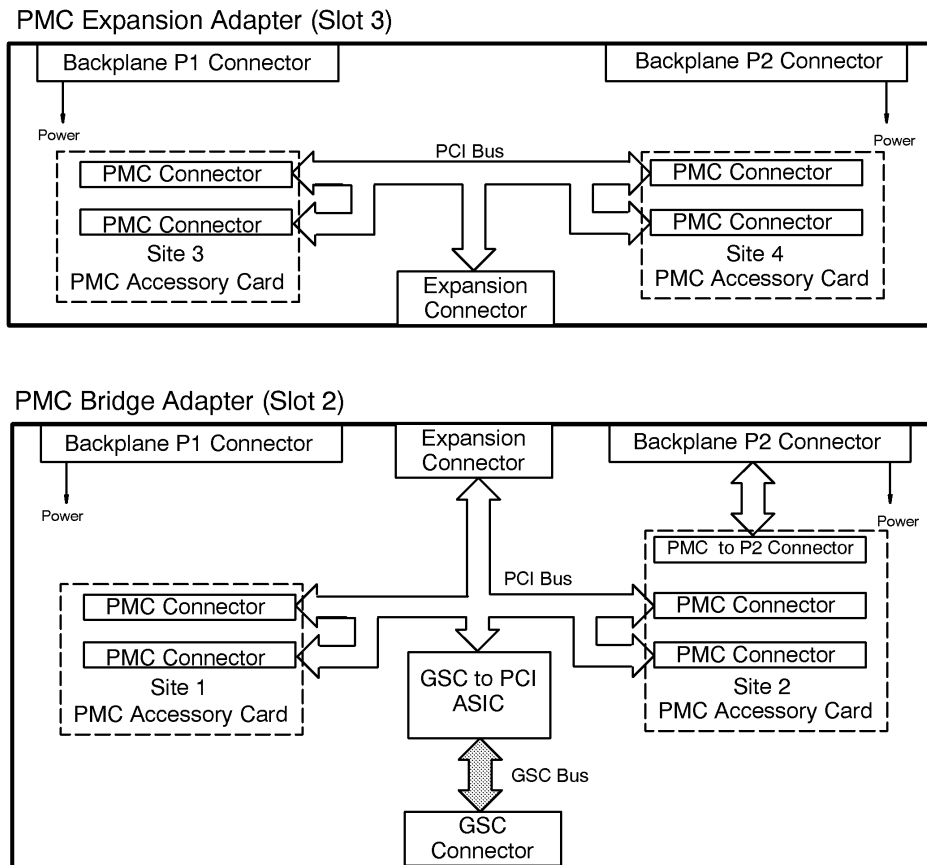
PMC Expansion Adapter (Slot 3)

Backplane P1 Connector

Backplane P2 Connector

Power

Power

PCI Bus

PMC Connector

PMC Connector

Site 3
PMC Accessory Card

PMC Connector

PMC Connector

Site 4
PMC Accessory Card

Expansion Connector

PMC Bridge Adapter (Slot 2)

Backplane P1 Connector

Expansion Connector

Backplane P2 Connector

Power

Power

PMC to P2 Connector

PCI Bus

PMC Connector

PMC Connector

Site 1
PMC Accessory Card

GSC to PCI ASIC

PMC Connector

PMC Connector

Site 2
PMC Accessory Card

GSC Bus

GSC Connector